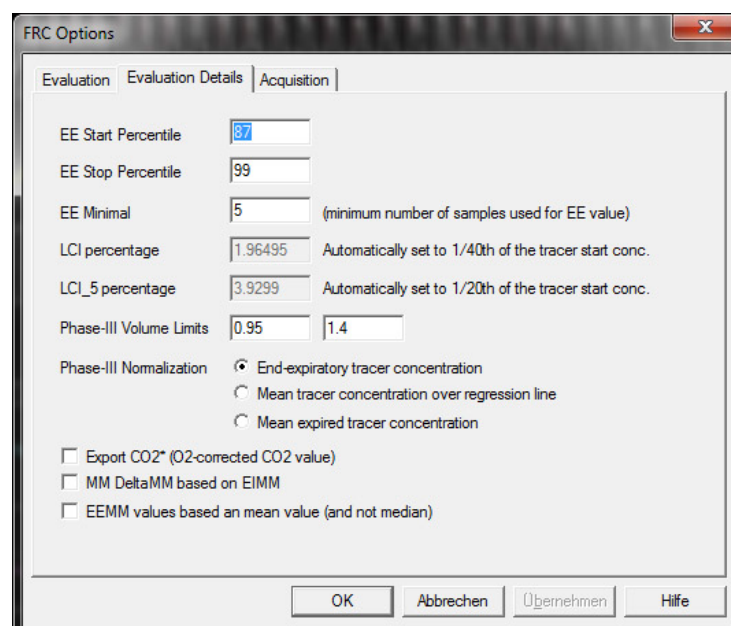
FRC Options

Evaluation | Evaluation Details | Acquisition

EE Start Percentile 87

EE Stop Percentile 99

EE Minimal 5 (minimum number of samples used for EE value)

LCI percentage 1.96495 Automatically set to 1/40th of the tracer start conc.

LCI_5 percentage 3.9299 Automatically set to 1/20th of the tracer start conc.

Phase-III Volume Limits 0.95 1.4

Phase-III Normalization
End-expiratory tracer concentration
Mean tracer concentration over regression line
Mean expired tracer concentration

Export CO2* (O2-corrected CO2 value)
MM DeltaMM based on EIMM
EEMM values based an mean value (and not median)

OK | Abbrechen | Übernehmen | Hilfe